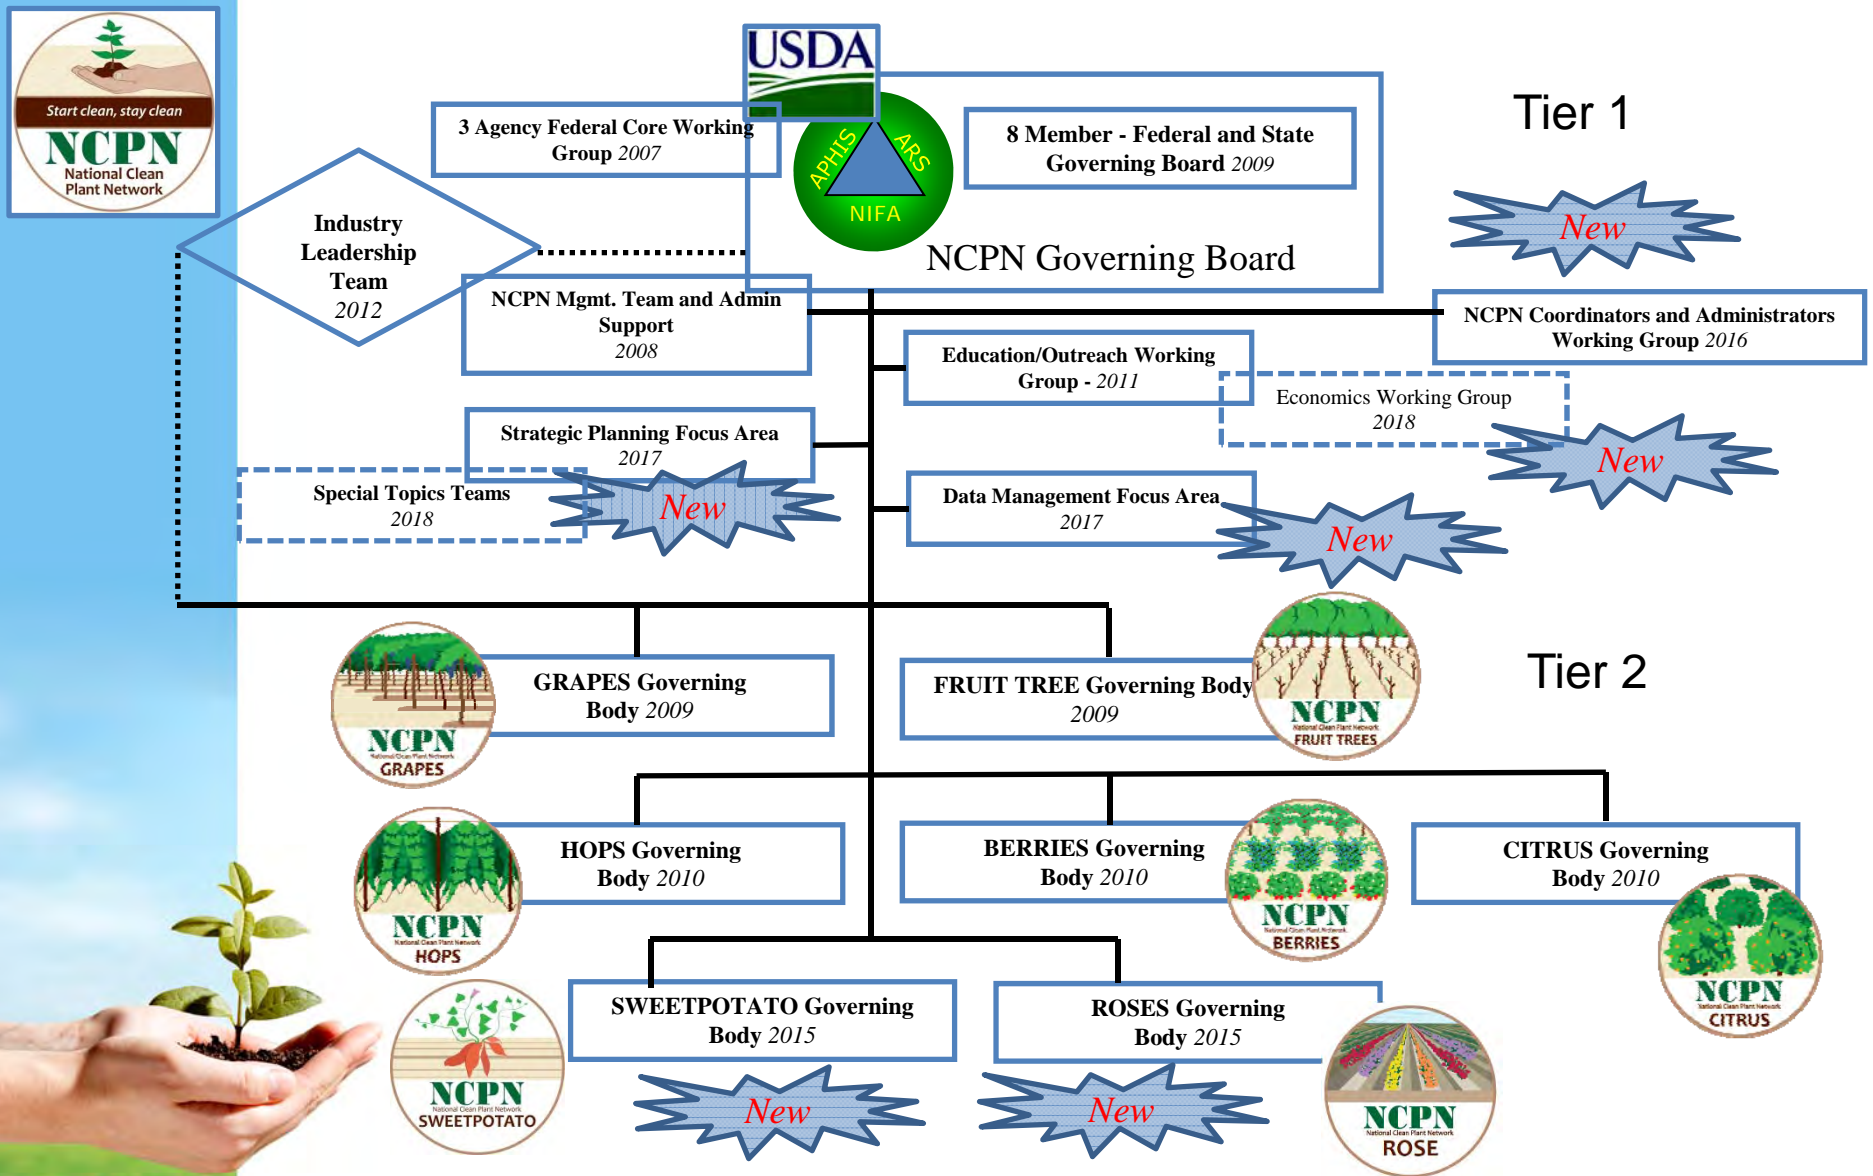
Start clean, stay clean
NCPN
National Clean Plant Network

USDA

3 Agency Federal Core Working Group 2007

APHIS ARS NIFA

8 Member - Federal and State Governing Board 2009

NCPN Governing Board

Tier 1

New

Industry Leadership Team 2012

NCPN Mgmt. Team and Admin Support 2008

NCPN Coordinators and Administrators Working Group 2016

Education/Outreach Working Group - 2011

Economics Working Group 2018

New

Strategic Planning Focus Area 2017

Special Topics Teams 2018

New

Data Management Focus Area 2017

New

GRAPES Governing Body 2009

NCPN
National Clean Plant Network
GRAPES

FRUIT TREE Governing Body 2009

NCPN
National Clean Plant Network
FRUIT TREES

Tier 2

HOPS Governing Body 2010

NCPN
National Clean Plant Network
HOPS

BERRIES Governing Body 2010

NCPN
National Clean Plant Network
BERRIES

CITRUS Governing Body 2010

NCPN
National Clean Plant Network
CITRUS

NCPN
National Clean Plant Network
SWEETPOTATO

SWEETPOTATO Governing Body 2015

ROSES Governing Body 2015

NCPN
National Clean Plant Network
ROSE

New

New